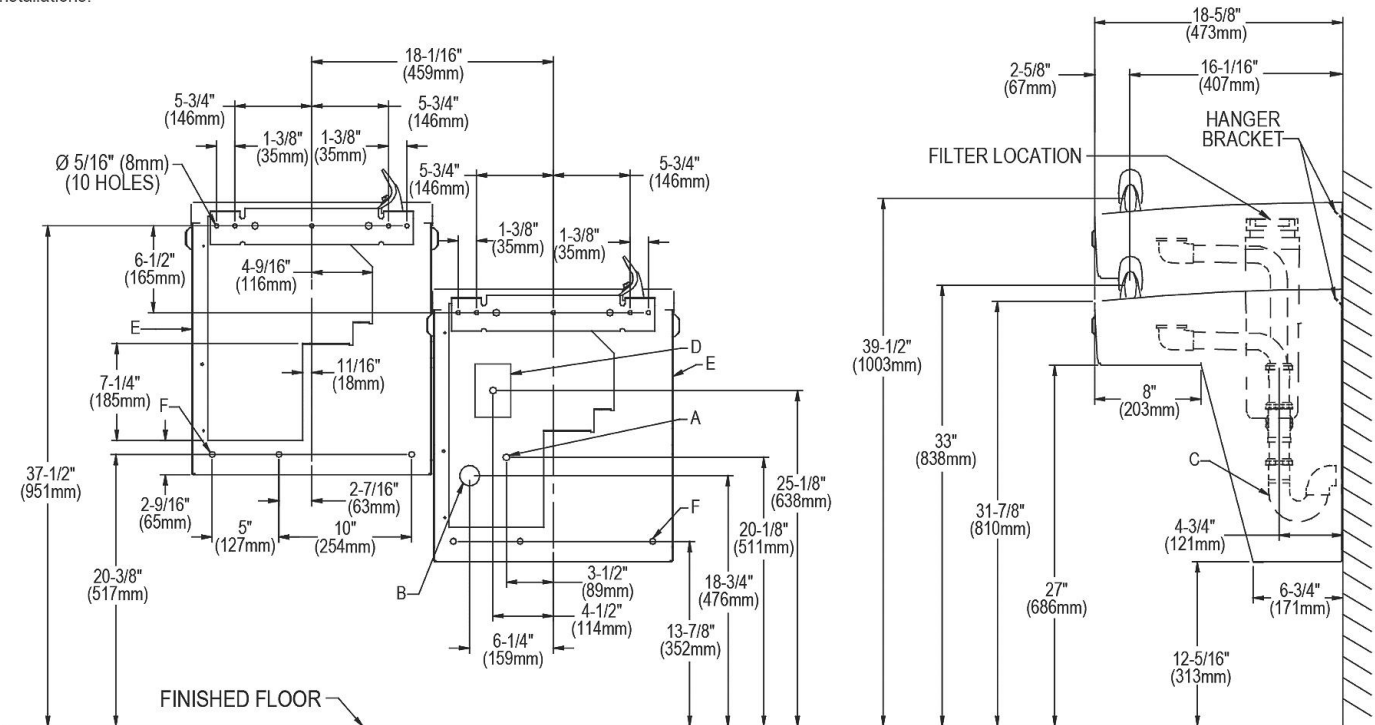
installations.

18-1/16" (459mm)
5-3/4" (146mm)
1-3/8" (35mm)
1-3/8" (35mm)
5-3/4" (146mm)
Ø 5/16" (8mm) (10 HOLES)
5-3/4" (146mm)
5-3/4" (146mm)
1-3/8" (35mm)
1-3/8" (35mm)
6-1/2" (165mm)
4-9/16" (116mm)
E
11/16" (18mm)
7-1/4" (185mm)
F
D
E
A
37-1/2" (951mm)
2-9/16" (65mm)
2-7/16" (63mm)
5" (127mm)
10" (254mm)
25-1/8" (638mm)
F
20-1/8" (511mm)
20-3/8" (517mm)
B
3-1/2" (89mm)
4-1/2" (114mm)
18-3/4" (476mm)
6-1/4" (159mm)
13-7/8" (352mm)
FINISHED FLOOR

18-5/8" (473mm)
2-5/8" (67mm)
16-1/16" (407mm)
HANGER BRACKET
FILTER LOCATION
39-1/2" (1003mm)
33" (838mm)
8" (203mm)
C
31-7/8" (810mm)
4-3/4" (121mm)
27" (686mm)
6-3/4" (171mm)
12-5/16" (313mm)